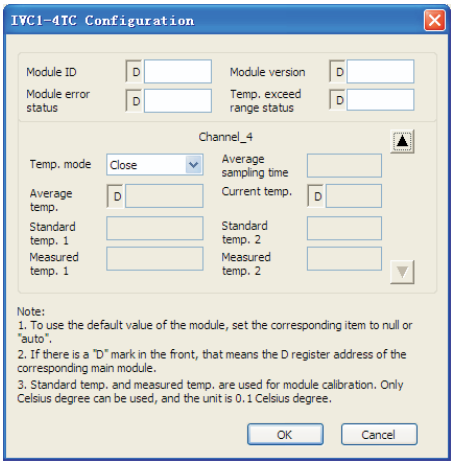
IVC1-4TC Configuration

Module ID
D
Module version
D
Module error status
D
Temp. exceed range status
D

Channel_4

Temp. mode
Close
Average sampling time
Average temp.
D
Current temp.
D
Standard temp. 1
Standard temp. 2
Measured temp. 1
Measured temp. 2

Note:
1. To use the default value of the module, set the corresponding item to null or "auto".
2. If there is a "D" mark in the front, that means the D register address of the corresponding main module.
3. Standard temp. and measured temp. are used for module calibration. Only Celsius degree can be used, and the unit is 0.1 Celsius degree.

OK
Cancel